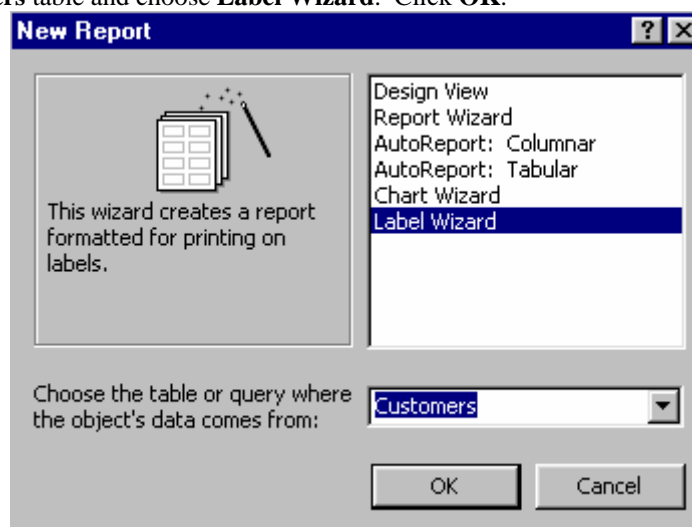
rs table and choose **Label Wizard**. Click **OK**.

New Report

?

This wizard creates a report formatted for printing on labels.

Design View
Report Wizard
AutoReport: Columnar
AutoReport: Tabular
Chart Wizard
Label Wizard

Choose the table or query where the object's data comes from:

Customers

OK

Cancel